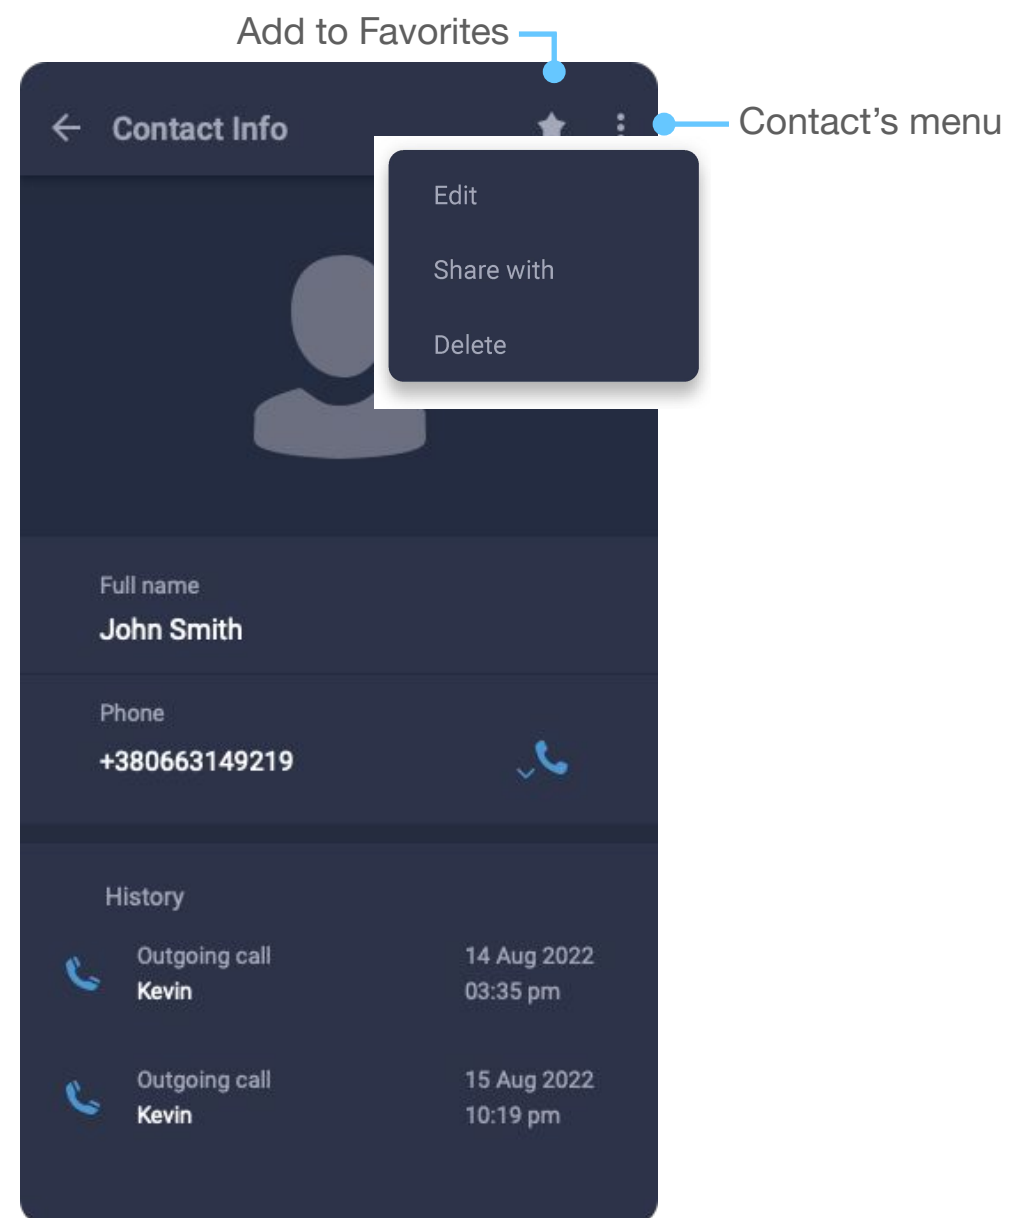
Add to Favorites

Contact Info

Contact’s menu

Edit

Share with

Delete

Full name
John Smith

Phone
+380663149219

History

Outgoing call
Kevin
14 Aug 2022
03:35 pm

Outgoing call
Kevin
15 Aug 2022
10:19 pm